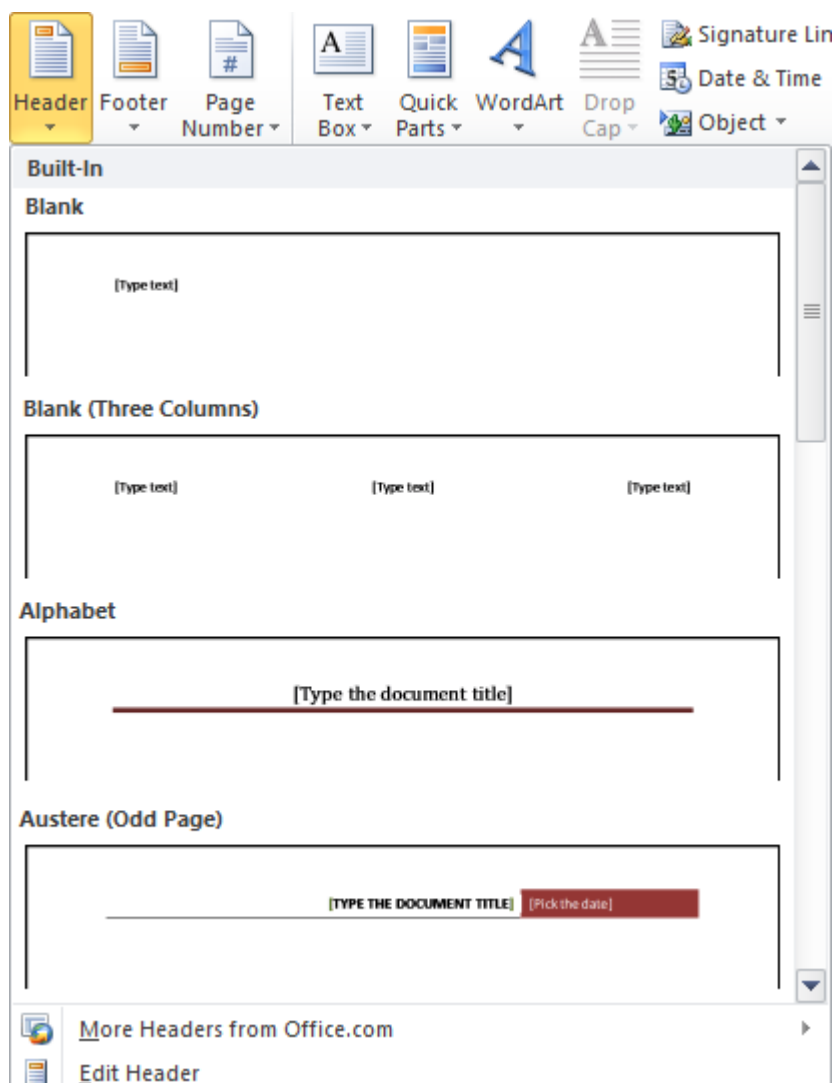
Header Footer Page Number Text Box Quick Parts WordArt Drop Cap Signature Lin Date & Time Object

Built-In

Blank

[Type text]

Blank (Three Columns)

[Type text] [Type text] [Type text]

Alphabet

[Type the document title]

Austere (Odd Page)

[TYPE THE DOCUMENT TITLE] [Pick the date]

More Headers from Office.com

Edit Header